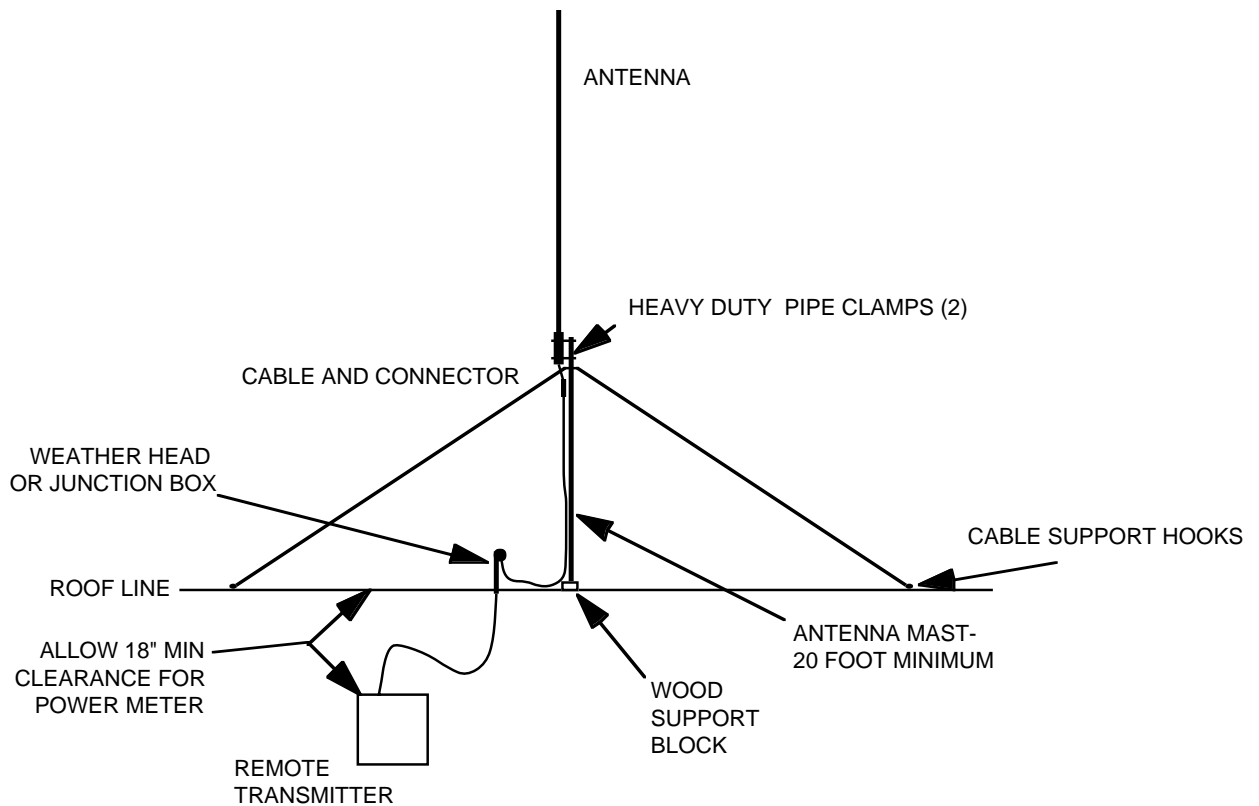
ANTENNA

HEAVY DUTY PIPE CLAMPS (2)

CABLE AND CONNECTOR

WEATHER HEAD OR JUNCTION BOX

CABLE SUPPORT HOOKS

ROOF LINE

ALLOW 18" MIN CLEARANCE FOR POWER METER

ANTENNA MAST-
20 FOOT MINIMUM

WOOD SUPPORT BLOCK

REMOTE TRANSMITTER